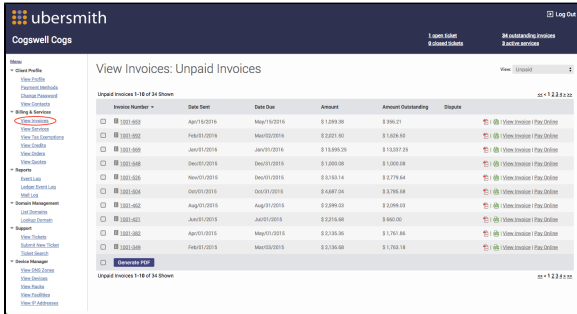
ubersmith

Log Out

Cogswell Cogs

1 open ticket
0 closed tickets

34 outstanding invoices
3 active services

Menu
Client Profile
View Profile
Payment Methods
Change Password
View Contacts
Billing & Services
View Invoices
View Services
View Tax Exemptions
View Credits
View Orders
View Quotes
Reports
Event Log
Ledger Event Log
Mail Log
Domain Management
List Domains
Lookup Domain
Support
View Tickets
Submit New Ticket
Ticket Search
Device Manager
View DNS Zones
View Devices
View Racks
View PoolMdes
View IP Addresses

View Invoices: Unpaid Invoices

View: Unpaid

Unpaid Invoices 1-10 of 34 Shown

<< < 1 2 3 4 > >>

| | Invoice Number | Date Sent | Date Due | Amount | Amount Outstanding | Dispute | |
|---|---|---|---|---|---|---|---|
| | 1001-653 | Apr/15/2016 | May/15/2016 | $ 1,099.38 | $ 396.21 | | View Invoice \| Pay Online |
| | 1001-992 | Feb/01/2016 | Mar/02/2016 | $ 2,021.50 | $ 1,626.50 | | View Invoice \| Pay Online |
| | 1001-969 | Jan/01/2016 | Jan/01/2016 | $ 15,995.25 | $ 15,337.25 | | View Invoice \| Pay Online |
| | 1001-548 | Dec/01/2015 | Dec/01/2015 | $ 1,000.08 | $ 1,000.08 | | View Invoice \| Pay Online |
| | 1001-526 | Nov/01/2015 | Dec/01/2015 | $ 3,193.14 | $ 2,775.64 | | View Invoice \| Pay Online |
| | 1001-504 | Oct/01/2015 | Oct/01/2015 | $ 4,687.34 | $ 3,785.08 | | View Invoice \| Pay Online |
| | 1001-462 | Aug/01/2015 | Aug/01/2015 | $ 2,099.03 | $ 2,099.03 | | View Invoice \| Pay Online |
| | 1001-421 | Jun/01/2015 | Jul/01/2015 | $ 3,216.68 | $ 660.00 | | View Invoice \| Pay Online |
| | 1001-382 | Apr/01/2015 | May/01/2015 | $ 3,136.36 | $ 1,761.86 | | View Invoice \| Pay Online |
| | 1001-349 | Feb/01/2015 | Mar/03/2015 | $ 3,136.88 | $ 1,760.18 | | View Invoice \| Pay Online |

Generate PDF

Unpaid Invoices 1-10 of 34 Shown

<< < 1 2 3 4 > >>